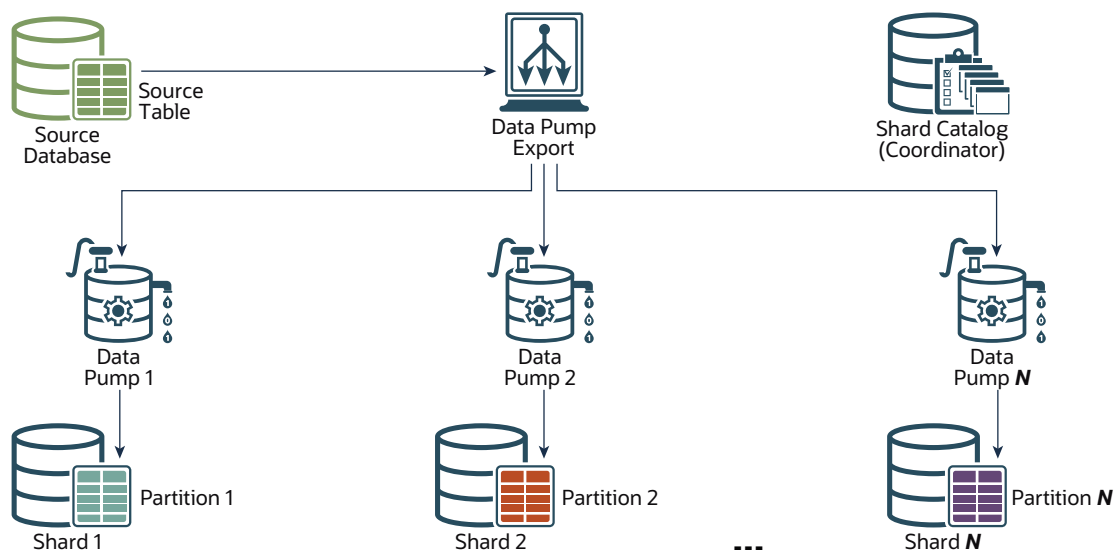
Source Table

Source Database

Data Pump Export

Shard Catalog (Coordinator)

Data Pump 1

Data Pump 2

Data Pump ***N***

Partition 1

Shard 1

Partition 2

Shard 2

...

Partition ***N***

Shard ***N***